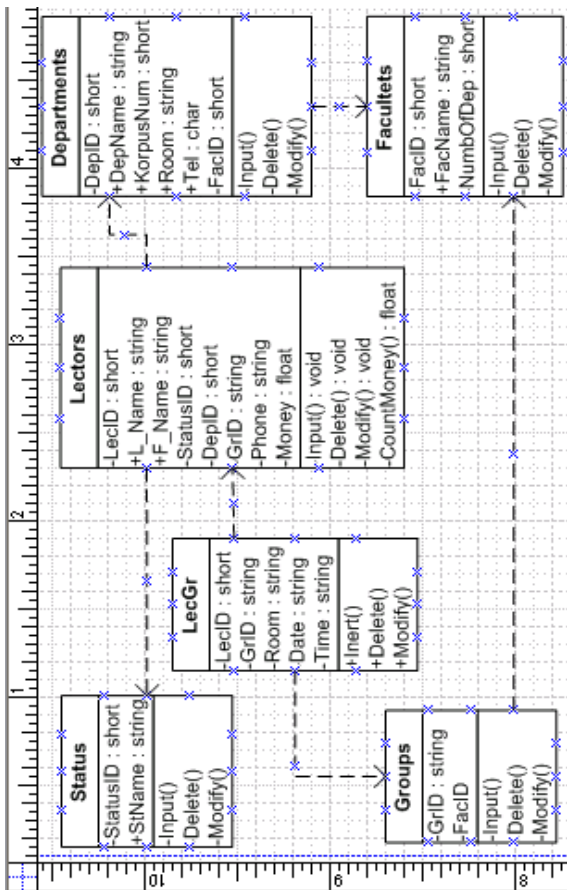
Departments
-DepID : short
+DepName : string
+KorpusNum : short
+Room : string
+Tel : char
-FacID : short
-Input()
-Delete()
-Modify()

Facultets
-FacID : short
+FacName : string
-NumbOfDep : short
-Input()
-Delete()
-Modify()

Lectors
-LecID : short
+L_Name : string
+F_Name : string
-StatusID : short
-DepID : short
-GrID : string
-Phone : string
-Money : float
-Input() : void
-Delete() : void
-Modify() : void
-CountMoney() : float

LecGr
-LecID : short
-GrID : string
-Room : string
-Date : string
-Time : string
+Inert()
+Delete()
+Modify()

Status
-StatusID : short
+StName : string
-Input()
-Delete()
-Modify()

Groups
-GrID : string
-FacID
-Input()
-Delete()
-Modify()

1
2
3
4
10
9
8